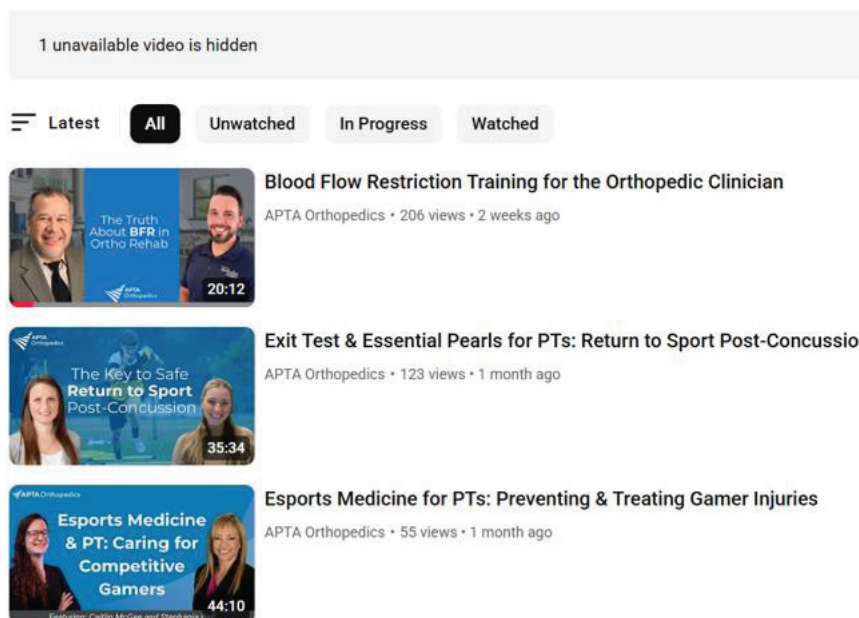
1 unavailable video is hidden

Latest All Unwatched In Progress Watched

The Truth About BFR in Ortho Rehab

APTA Orthopedics

20:12

Blood Flow Restriction Training for the Orthopedic Clinician

APTA Orthopedics • 206 views • 2 weeks ago

APTA Orthopedics

The Key to Safe Return to Sport Post-Concussion

35:34

Exit Test & Essential Pearls for PTs: Return to Sport Post-Concussio

APTA Orthopedics • 123 views • 1 month ago

APTA Orthopedics

Esports Medicine & PT: Caring for Competitive Gamers

Featuring: Caitlin McGee and Stephania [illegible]

44:10

Esports Medicine for PTs: Preventing & Treating Gamer Injuries

APTA Orthopedics • 55 views • 1 month ago